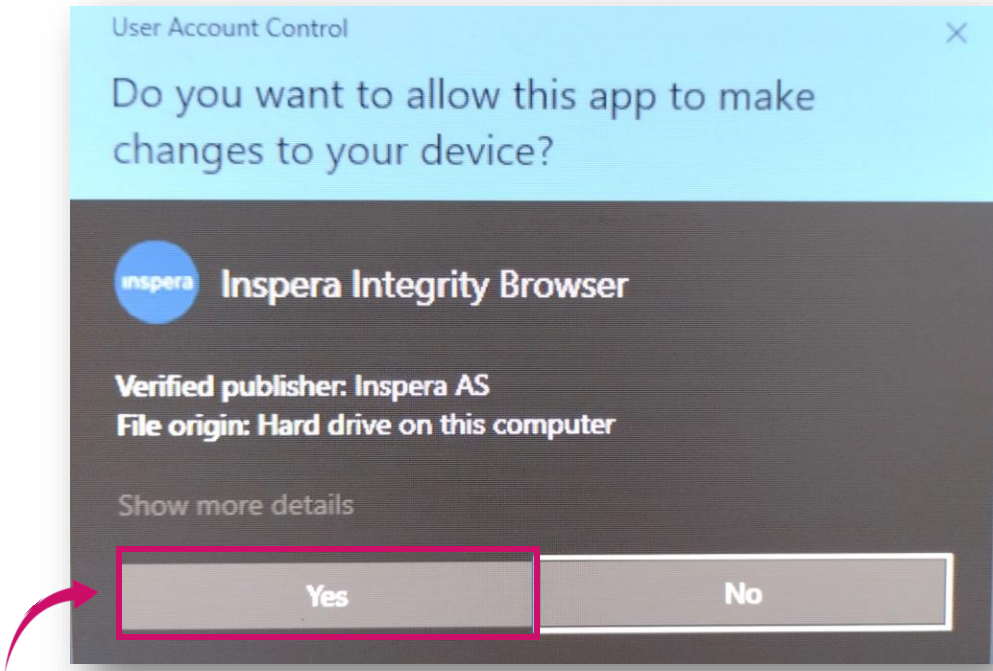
User Account Control

Do you want to allow this app to make changes to your device?

inspera

Inspera Integrity Browser

Verified publisher: Inspera AS
File origin: Hard drive on this computer

Show more details

Yes

No